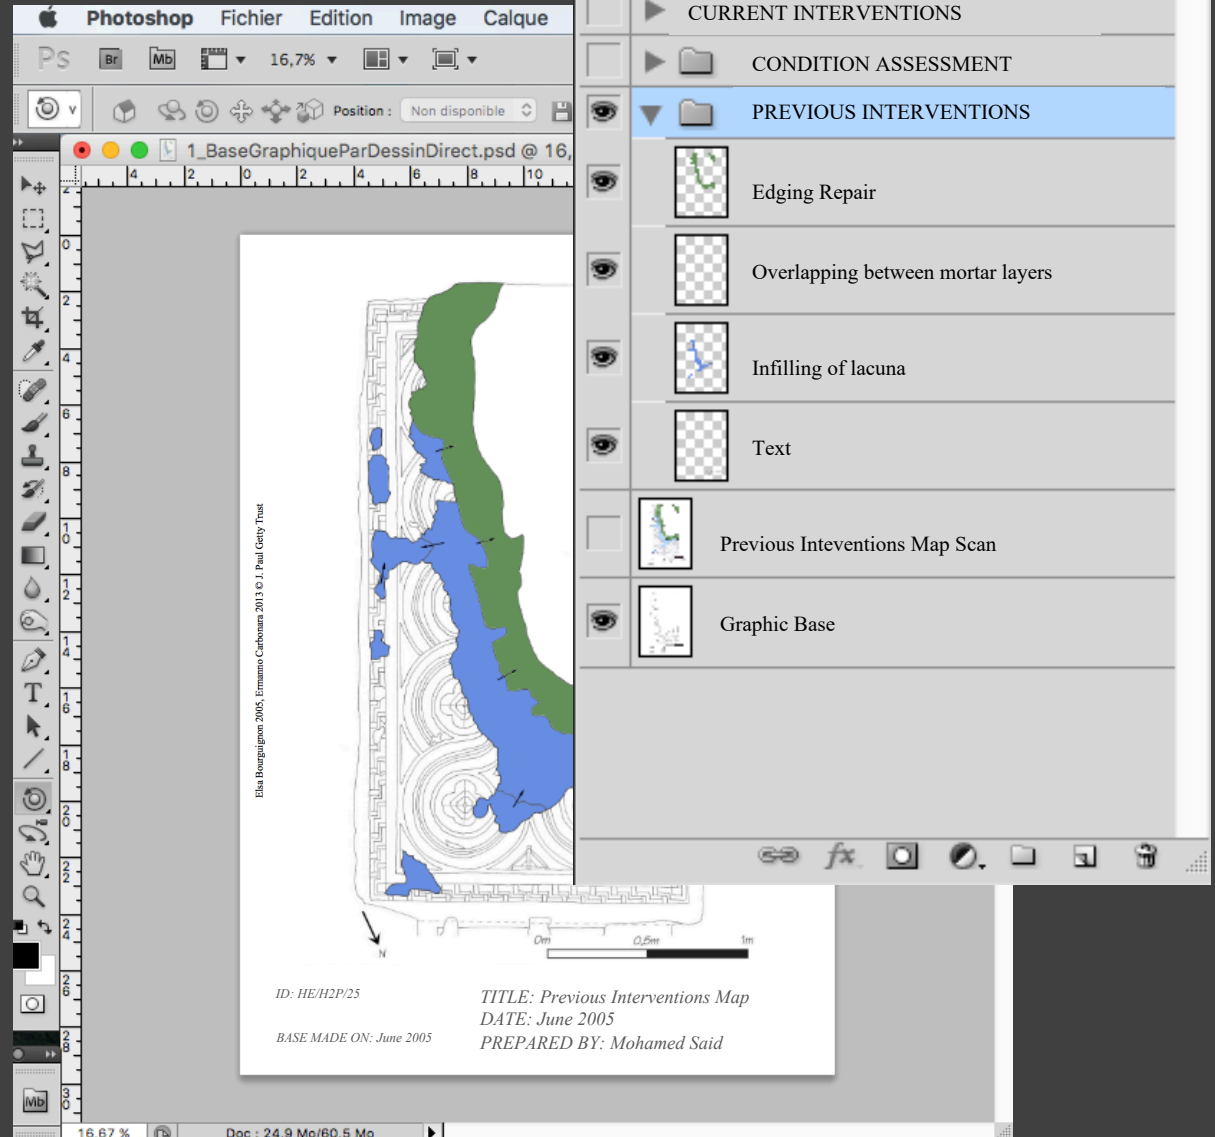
Photoshop Fichier Edition Image Calque

Ps Br Mb 16,7%

Position : Non disponible

1_BaseGraphiqueParDessinDirect.psd @ 16,

Elsa Bourguignon 2005, Ermanno Carbonara 2013 © J. Paul Getty Trust

N

0m 0,5m 1m

ID: HE/H2P/25

BASE MADE ON: June 2005

TITLE: Previous Interventions Map
DATE: June 2005
PREPARED BY: Mohamed Said

16,67 %

Doc : 24,9 Mo/60,5 Mo

CURRENT INTERVENTIONS

CONDITION ASSESSMENT

PREVIOUS INTERVENTIONS

Edging Repair

Overlapping between mortar layers

Infilling of lacuna

Text

Previous Inteventions Map Scan

Graphic Base